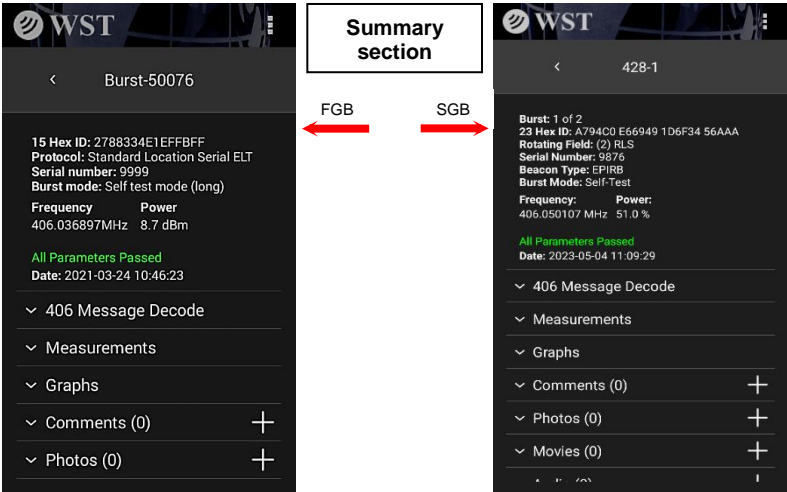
WST

Burst-50076

15 Hex ID: 2788334E1EFFBFF
Protocol: Standard Location Serial ELT
Serial number: 9999
Burst mode: Self test mode (long)

Frequency
406.036897MHz

Power
8.7 dBm

All Parameters Passed
Date: 2021-03-24 10:46:23

406 Message Decode

Measurements

Graphs

Comments (0)

Photos (0)

Summary section

FGB

SGB

WST

428-1

Burst: 1 of 2
23 Hex ID: A794C0 E66949 1D6F34 56AAA
Rotating Field: (2) RLS
Serial Number: 9876
Beacon Type: EPIRB
Burst Mode: Self-Test

Frequency:
406.050107 MHz

Power:
51.0 %

All Parameters Passed
Date: 2023-05-04 11:09:29

406 Message Decode

Measurements

Graphs

Comments (0)

Photos (0)

Movies (0)

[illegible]